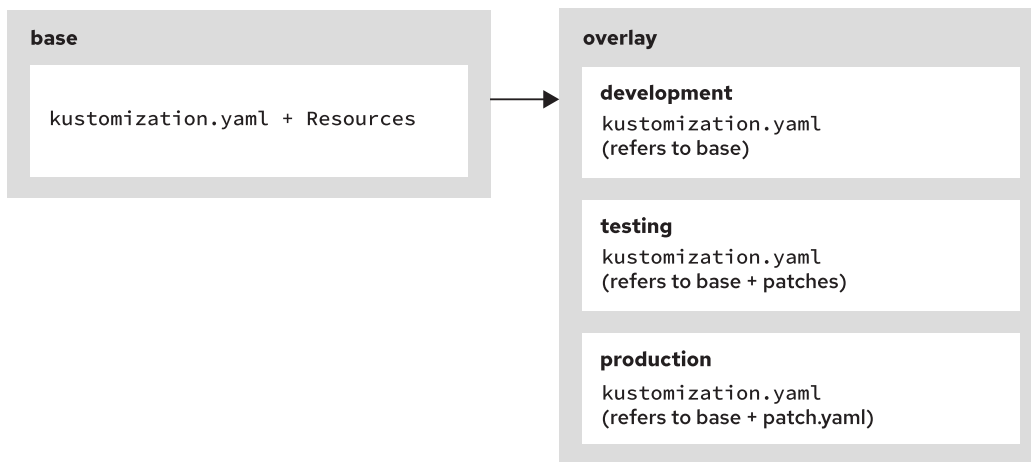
base

kustomization.yaml + Resources

overlay

development
kustomization.yaml
(refers to base)

testing
kustomization.yaml
(refers to base + patches)

production
kustomization.yaml
(refers to base + patch.yaml)